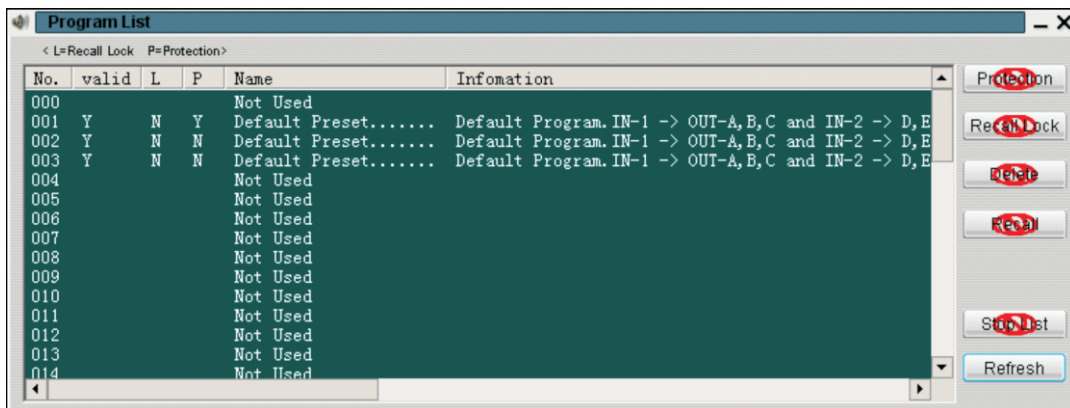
Program List

< L=Recall Lock P=Protection>

| No. | valid | L | P | Name | Infomation |
|---|---|---|---|---|---|
| 000 | | | | Not Used | |
| 001 | Y | N | Y | Default Preset....... | Default Program. IN-1 -> OUT-A, B, C and IN-2 -> D, E |
| 002 | Y | N | N | Default Preset....... | Default Program. IN-1 -> OUT-A, B, C and IN-2 -> D, E |
| 003 | Y | N | N | Default Preset....... | Default Program. IN-1 -> OUT-A, B, C and IN-2 -> D, E |
| 004 | | | | Not Used | |
| 005 | | | | Not Used | |
| 006 | | | | Not Used | |
| 007 | | | | Not Used | |
| 008 | | | | Not Used | |
| 009 | | | | Not Used | |
| 010 | | | | Not Used | |
| 011 | | | | Not Used | |
| 012 | | | | Not Used | |
| 013 | | | | Not Used | |
| 014 | | | | Not Used | |

Protection
Recall Lock
Delete
Recall
Stop List
Refresh